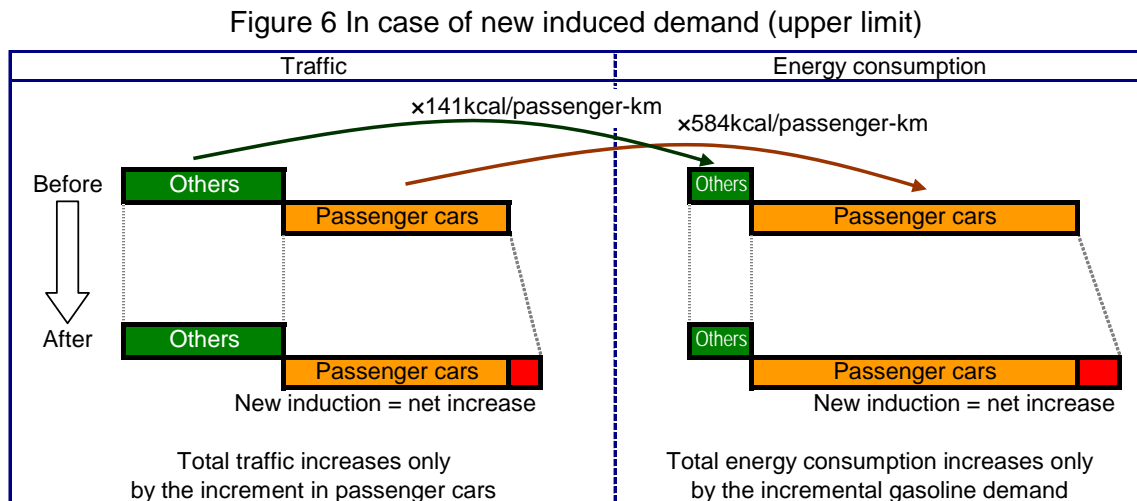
Figure 6 In case of new induced demand (upper limit)

| Traffic | Energy consumption |
|---|---|

×141kcal/passenger-km

×584kcal/passenger-km

Before

Others

Passenger cars

After

Others

Passenger cars

New induction = net increase

Total traffic increases only by the increment in passenger cars

Others

Passenger cars

Others

Passenger cars

New induction = net increase

Total energy consumption increases only by the incremental gasoline demand